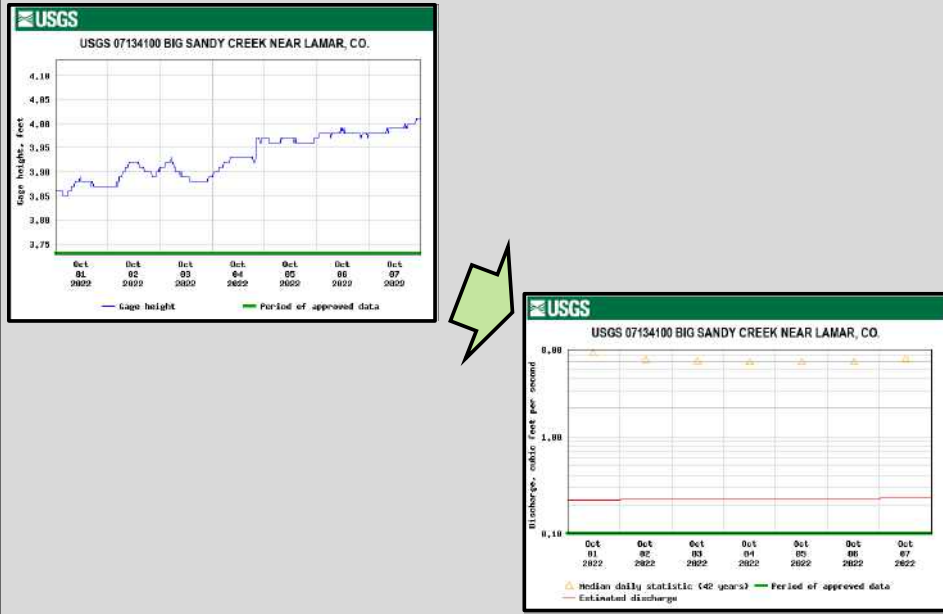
USGS

USGS 07134100 BIG SANDY CREEK NEAR LAMAR, CO.

Gage height, feet

4.10
4.05
4.00
3.95
3.90
3.85
3.80
3.75

Oct 01 2022
Oct 02 2022
Oct 03 2022
Oct 04 2022
Oct 05 2022
Oct 06 2022
Oct 07 2022

Gage height
Period of approved data

USGS

USGS 07134100 BIG SANDY CREEK NEAR LAMAR, CO.

Discharge, cubic feet per second

8.00
1.00
0.10

Oct 01 2022
Oct 02 2022
Oct 03 2022
Oct 04 2022
Oct 05 2022
Oct 06 2022
Oct 07 2022

Median daily statistic (42 years)
Period of approved data
Estimated discharge